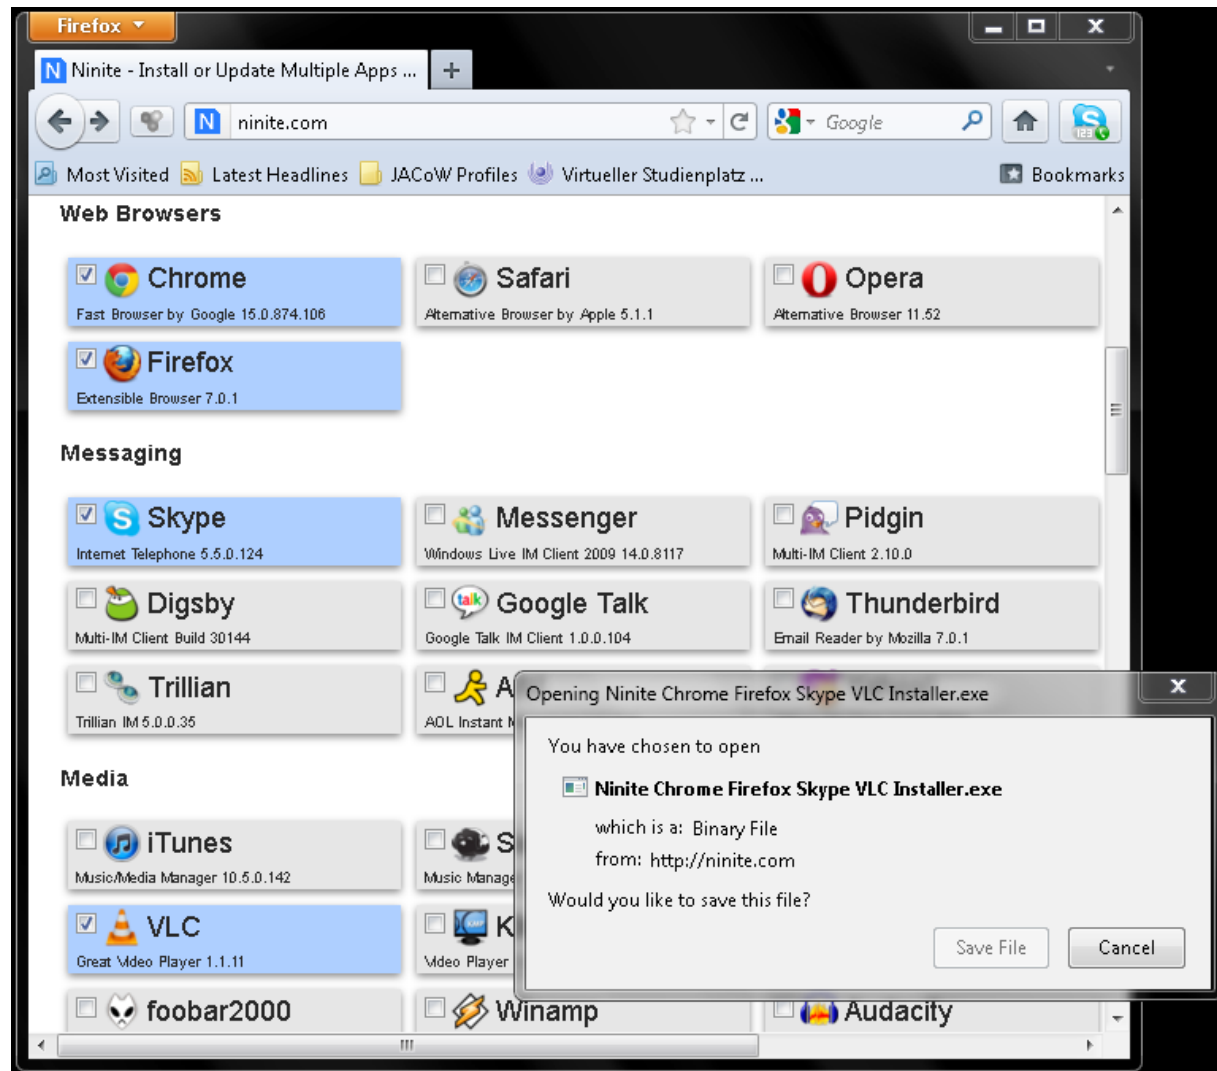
Firefox

Ninite - Install or Update Multiple Apps ...

ninite.com

Google

Most Visited Latest Headlines JACoW Profiles Virtueller Studienplatz ... Bookmarks

Web Browsers

Chrome
Fast Browser by Google 15.0.874.106

Safari
Alternative Browser by Apple 5.1.1

Opera
Alternative Browser 11.52

Firefox
Extensible Browser 7.0.1

Messaging

Skype
Internet Telephone 5.5.0.124

Messenger
Windows Live IM Client 2009 14.0.8117

Pidgin
Multi-IM Client 2.10.0

Digsby
Multi-IM Client Build 30144

Google Talk
Google Talk IM Client 1.0.0.104

Thunderbird
Email Reader by Mozilla 7.0.1

Trillian
Trillian IM 5.0.0.35

A
AOL Instant M

Media

iTunes
Music/Media Manager 10.5.0.142

S
Music Manage

VLC
Great Video Player 1.1.11

K
Video Player

foobar2000

Winamp

Audacity

Opening Ninite Chrome Firefox Skype VLC Installer.exe

You have chosen to open

Ninite Chrome Firefox Skype VLC Installer.exe

which is a: Binary File
from: http://ninite.com

Would you like to save this file?

Save File Cancel